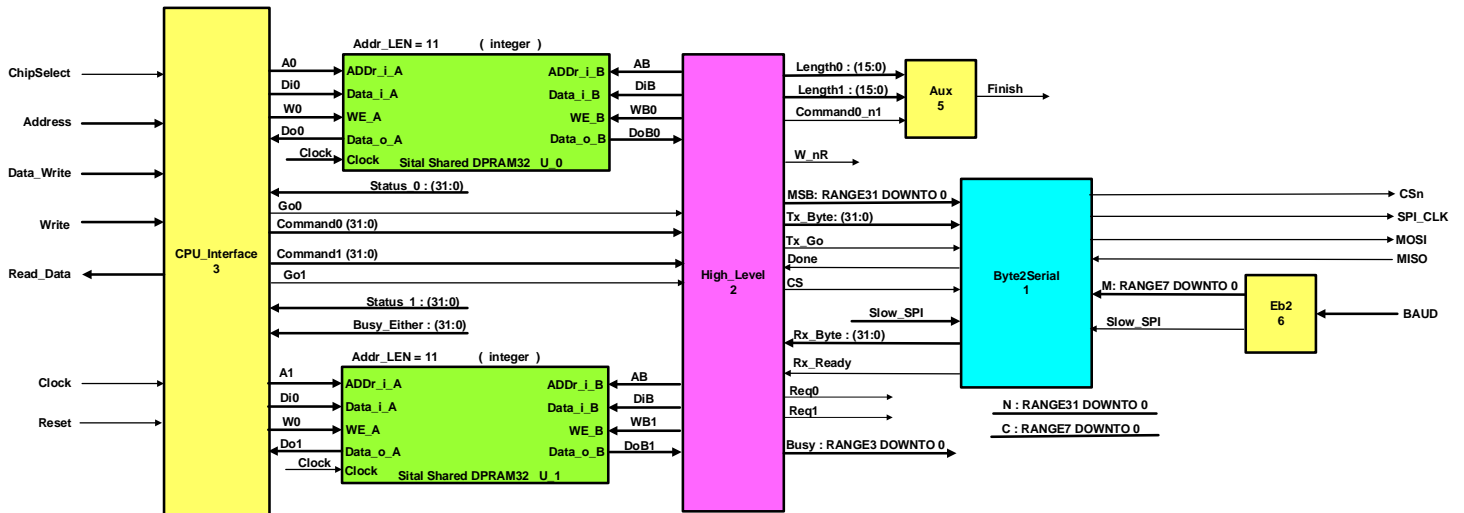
ChipSelect

Address

Data_Write

Write

Read_Data

Clock

Reset

CPU_Interface
3

Addr_LEN = 11 ( integer )

A0
Di0
W0
Do0
Clock

ADDr_i_A
Data_i_A
WE_A
Data_o_A
Clock

ADDr_i_B
Data_i_B
WE_B
Data_o_B

Sital Shared DPRAM32 U_0

AB
DiB
WB0
DoB0

Status_0 : (31:0)
Go0
Command0 (31:0)
Command1 (31:0)
Go1
Status_1 : (31:0)
Busy_Either : (31:0)

Addr_LEN = 11 ( integer )

A1
Di0
W0
Do1
Clock

ADDr_i_A
Data_i_A
WE_A
Data_o_A
Clock

ADDr_i_B
Data_i_B
WE_B
Data_o_B

Sital Shared DPRAM32 U_1

AB
DiB
WB1
DoB1

High_Level
2

Length0 : (15:0)
Length1 : (15:0)
Command0_n1

Aux
5

Finish

W_nR

MSB: RANGE31 DOWNTO 0
Tx_Byte: (31:0)
Tx_Go
Done
CS
Slow_SPI
Rx_Byte : (31:0)
Rx_Ready
Req0
Req1
Busy : RANGE3 DOWNTO 0

Byte2Serial
1

CSn
SPI_CLK
MOSI
MISO

M: RANGE7 DOWNTO 0
Slow_SPI

Eb2
6

BAUD

N : RANGE31 DOWNTO 0
C : RANGE7 DOWNTO 0